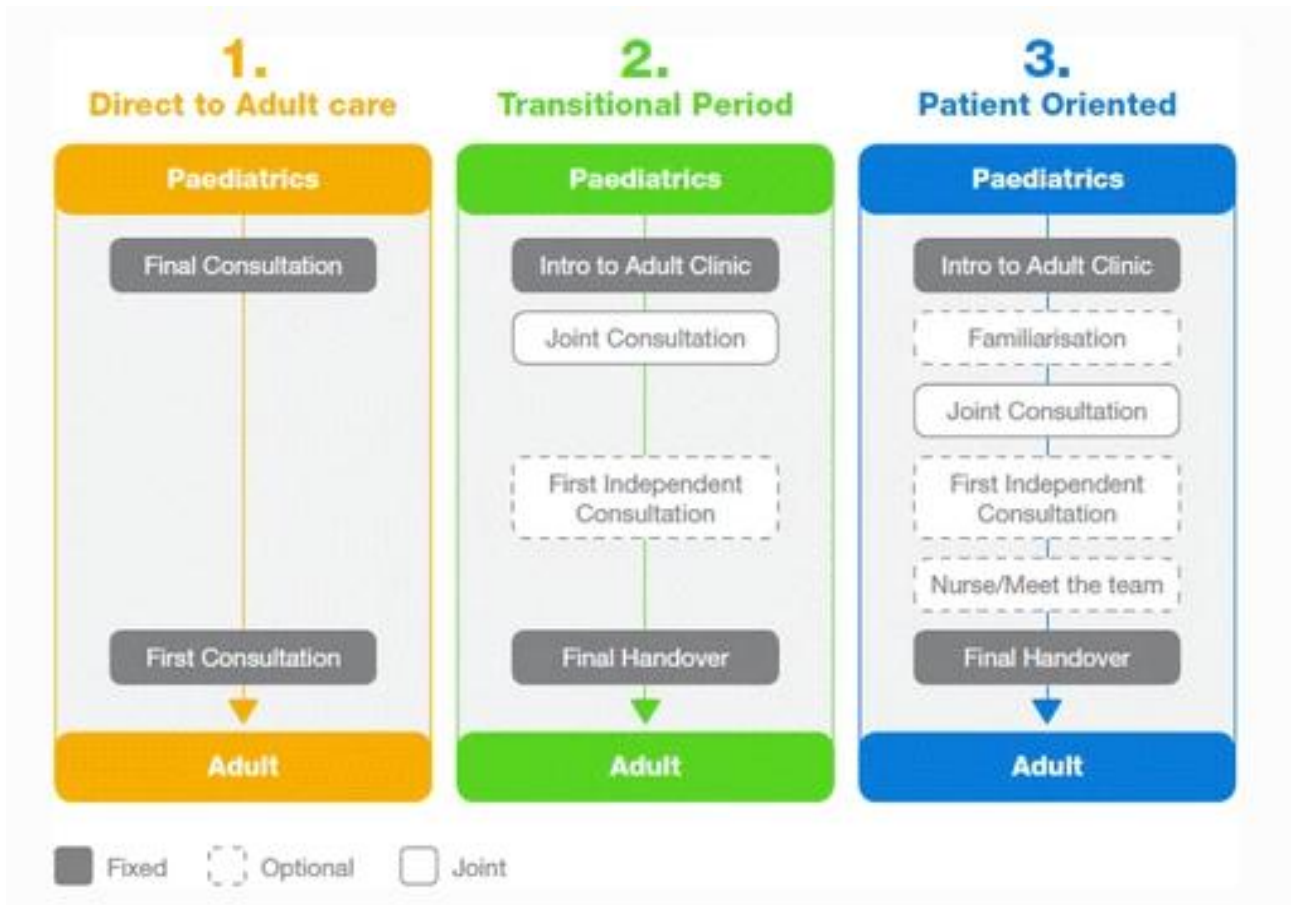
1.
Direct to Adult care

Paediatrics

Final Consultation

First Consultation

Adult

2.
Transitional Period

Paediatrics

Intro to Adult Clinic

Joint Consultation

First Independent Consultation

Final Handover

Adult

3.
Patient Oriented

Paediatrics

Intro to Adult Clinic

Familiarisation

Joint Consultation

First Independent Consultation

Nurse/Meet the team

Final Handover

Adult

Fixed Optional Joint